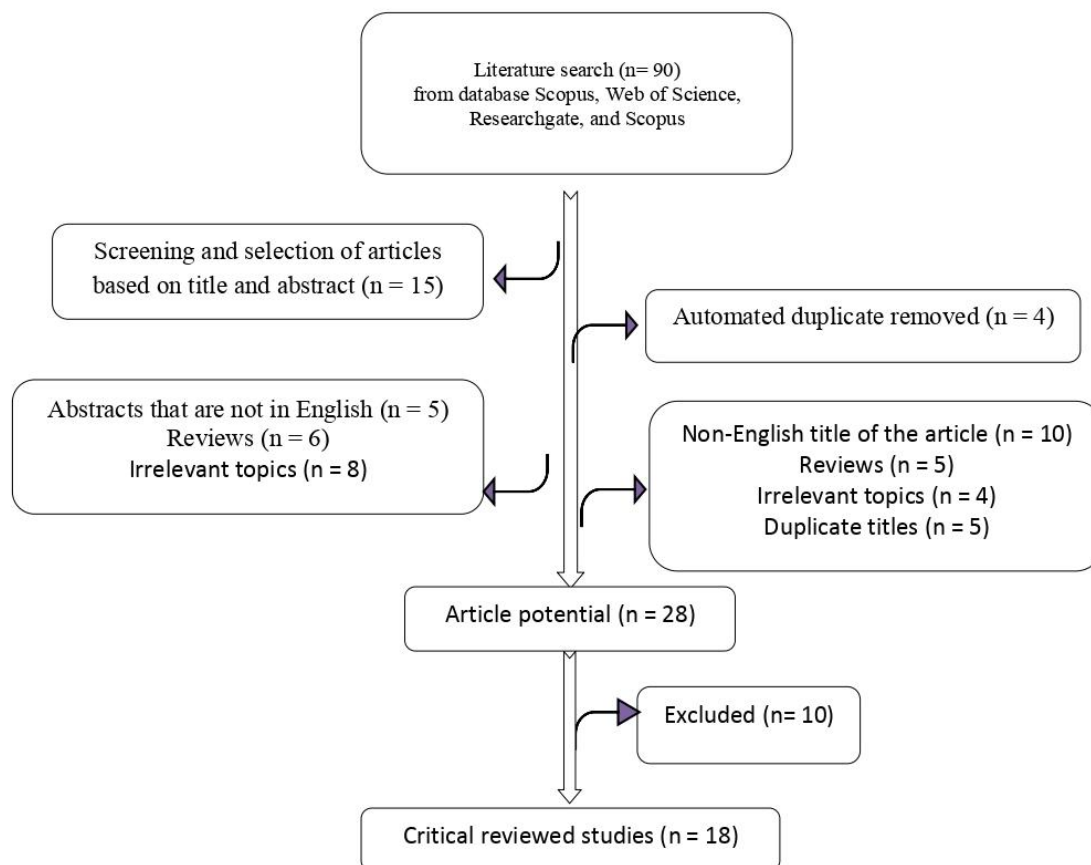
Literature search (n= 90) from database Scopus, Web of Science, Researchgate, and Scopus

Screening and selection of articles based on title and abstract (n = 15)

Automated duplicate removed (n = 4)

Abstracts that are not in English (n = 5)
Reviews (n = 6)
Irrelevant topics (n = 8)

Non-English title of the article (n = 10)
Reviews (n = 5)
Irrelevant topics (n = 4)
Duplicate titles (n = 5)

Article potential (n = 28)

Excluded (n= 10)

Critical reviewed studies (n = 18)